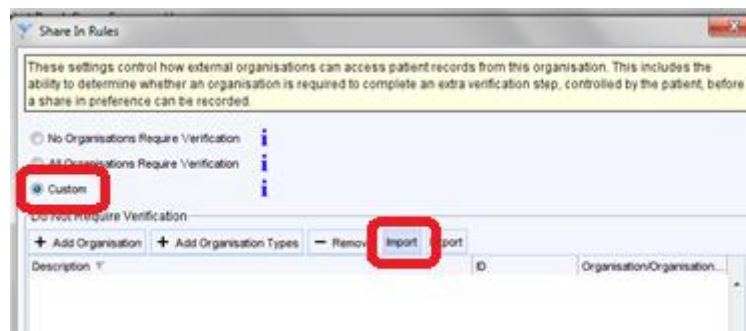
Share In Rules

These settings control how external organisations can access patient records from this organisation. This includes the ability to determine whether an organisation is required to complete an extra verification step, controlled by the patient, before a share in preference can be recorded.

No Organisations Require Verification
All Organisations Require Verification
Custom

Do Not Require Verification

+ Add Organisation + Add Organisation Types — Remove Import Export

| Description | ID | Organisation/Organisation... |
|---|---|---|